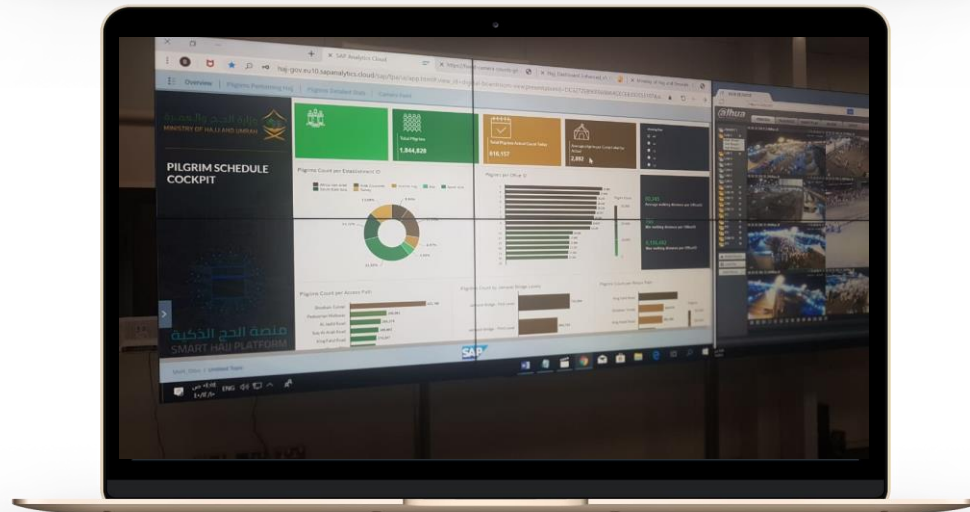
SAP Analytics Cloud

hajj-gov.eu10.sapanalytics.cloud

Overview | Pilgrims Monitoring tog | Pilgrims Schedule Stats | Camera Feed

وزارة الحج والعمرة
MINISTRY OF HAJJ AND UMRAH

PILGRIM SCHEDULE COCKPIT

Total Pilgrims
1,844,828

Total Pilgrims Actual Count Today
616,157

2,892

Pilgrims Count per Establishment ID

Pilgrims per Office ID

Pilgrims Count per Access Path

Pilgrims Count by Jamarat Bridge Levels

منصة الحج الذكية
SMART HAJJ PLATFORM

SAP

alhua

ENG